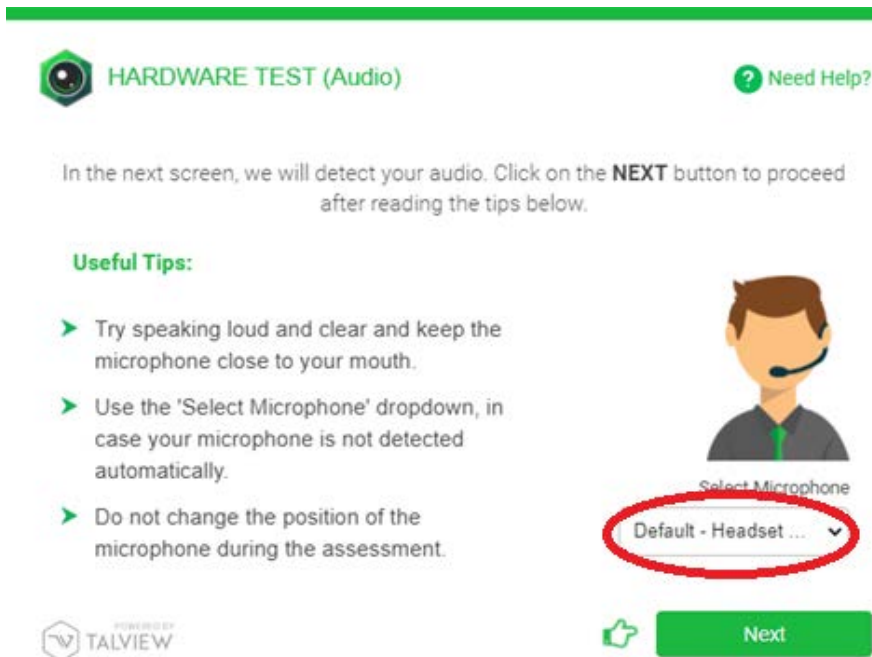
HARDWARE TEST (Audio)

Need Help?

In the next screen, we will detect your audio. Click on the **NEXT** button to proceed after reading the tips below.

Useful Tips:

➤ Try speaking loud and clear and keep the microphone close to your mouth.

➤ Use the 'Select Microphone' dropdown, in case your microphone is not detected automatically.

➤ Do not change the position of the microphone during the assessment.

Select Microphone

Default - Headset ...

POWERED BY TALVIEW

Next